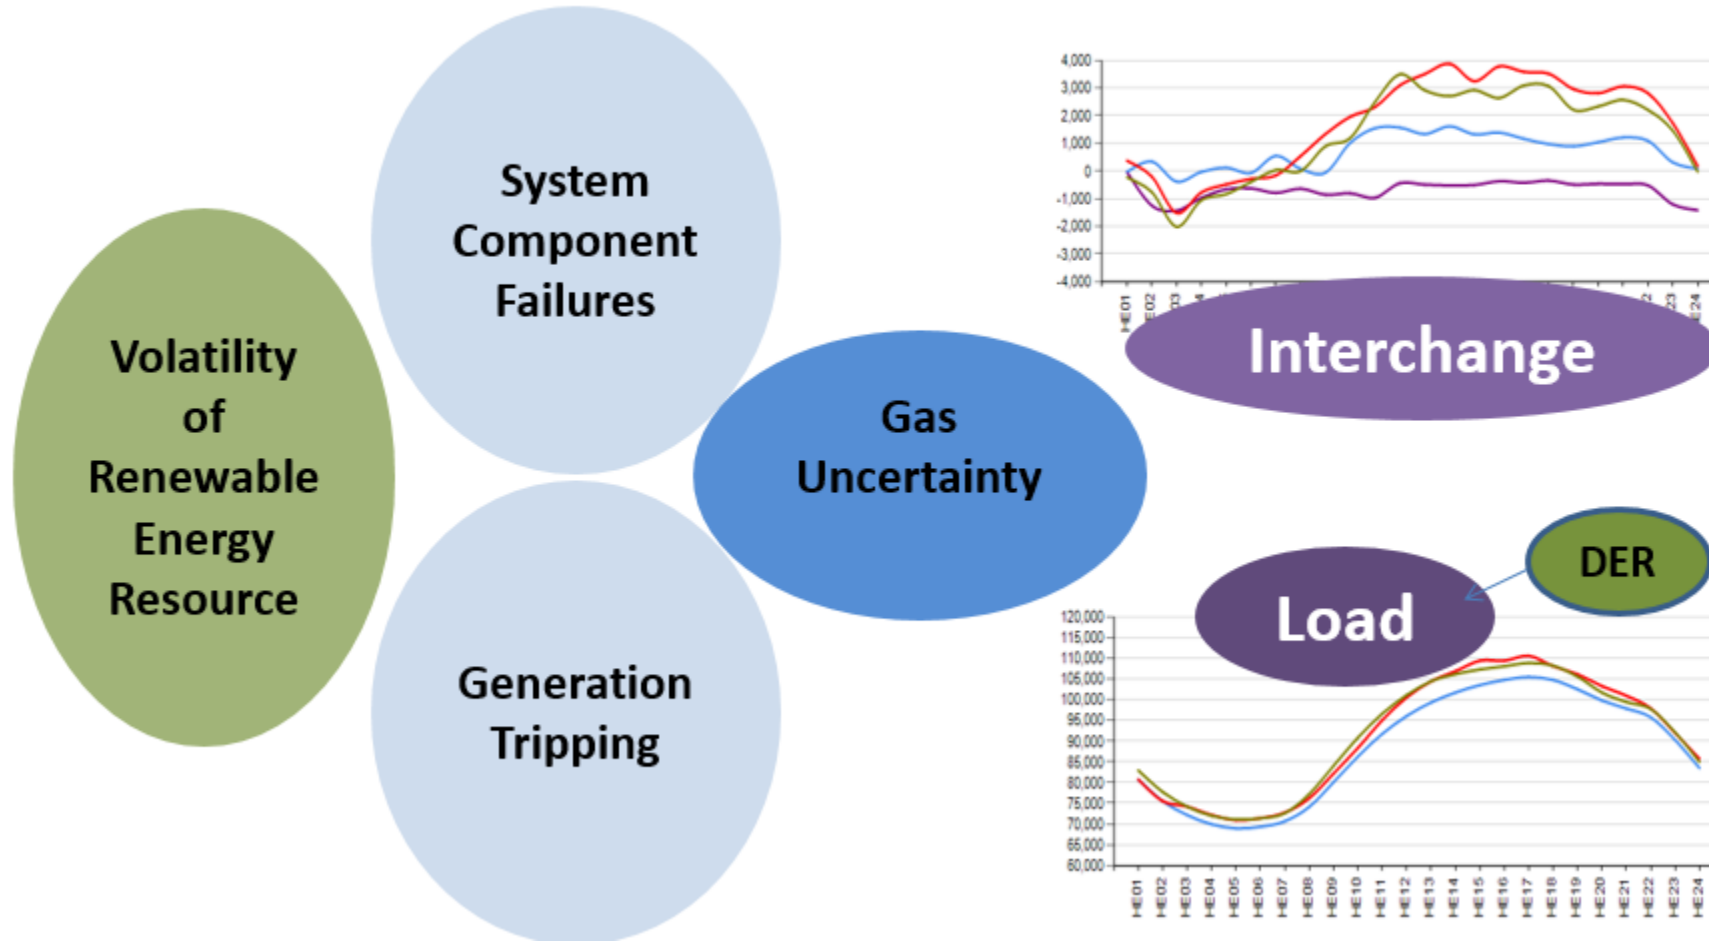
Volatility of Renewable Energy Resource

System Component Failures

Generation Tripping

Gas Uncertainty

4,000
3,000
2,000
1,000
0
-1,000
-2,000
-3,000
-4,000

HE01
HE02
HE03
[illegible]
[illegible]
HE24

Interchange

DER

Load

120,000
115,000
110,000
105,000
100,000
95,000
90,000
85,000
80,000
75,000
70,000
65,000
60,000

HE01
HE02
HE03
HE04
HE05
HE06
HE07
HE08
HE09
HE10
HE11
HE12
HE13
HE14
HE15
HE16
HE17
HE18
HE19
HE20
HE21
HE22
HE23
HE24